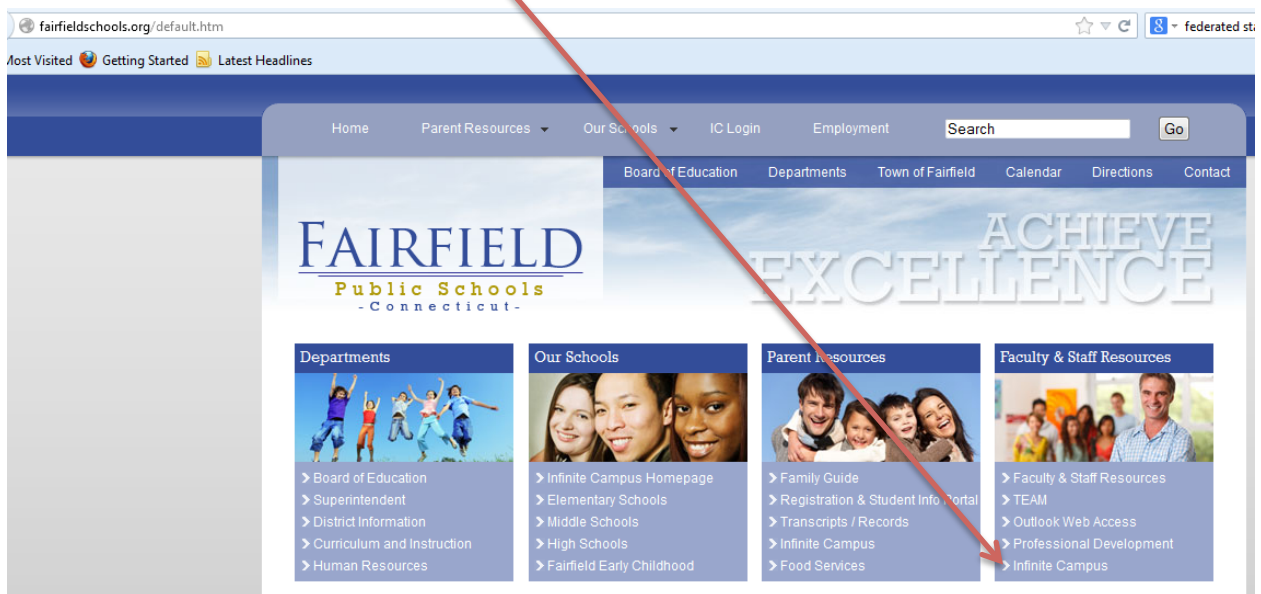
fairfieldschools.org/default.htm

federated st

Most Visited Getting Started Latest Headlines

Home Parent Resources Our Schools IC Login Employment Search Go

Board of Education Departments Town of Fairfield Calendar Directions Contact

FAIRFIELD
Public Schools
-Connecticut-

ACHIEVE EXCELLENCE

Departments
Board of Education
Superintendent
District Information
Curriculum and Instruction
Human Resources

Our Schools
Infinite Campus Homepage
Elementary Schools
Middle Schools
High Schools
Fairfield Early Childhood

Parent Resources
Family Guide
Registration & Student Info Portal
Transcripts / Records
Infinite Campus
Food Services

Faculty & Staff Resources
Faculty & Staff Resources
TEAM
Outlook Web Access
Professional Development
Infinite Campus